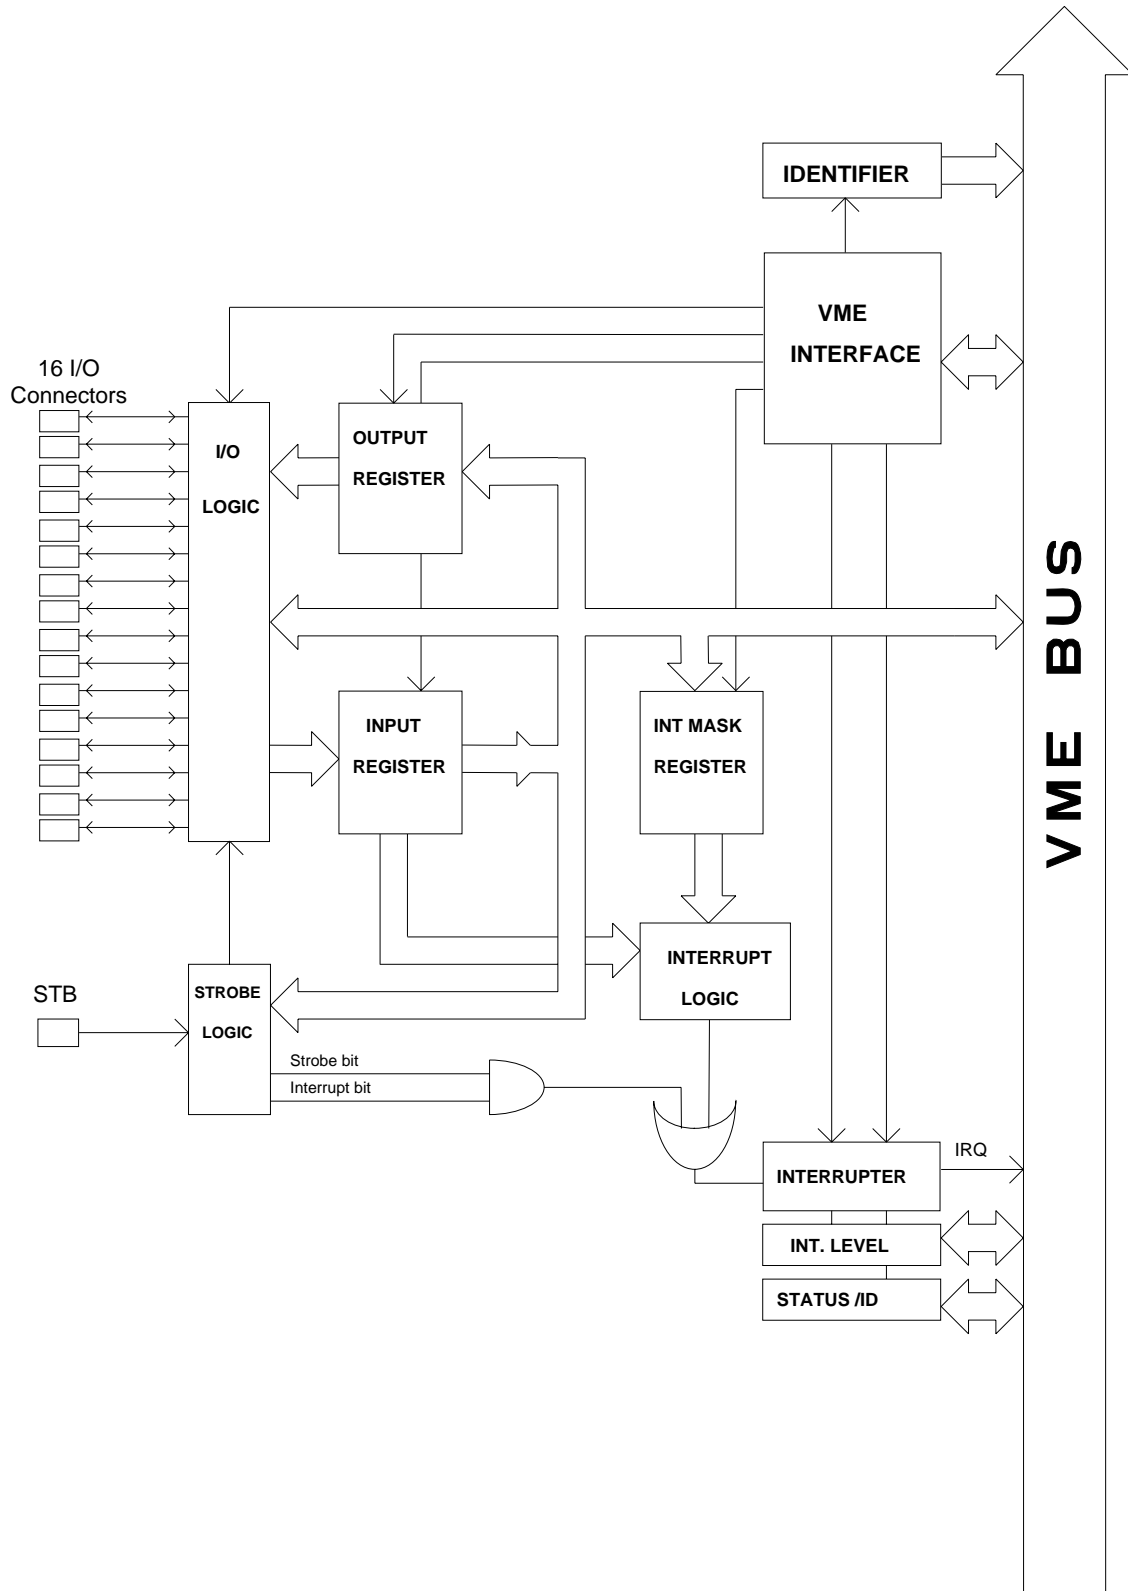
IDENTIFIER

VME
INTERFACE

16 I/O
Connectors

I/O
LOGIC

OUTPUT
REGISTER

INPUT
REGISTER

INT MASK
REGISTER

INTERRUPT
LOGIC

STB

STROBE
LOGIC

Strobe bit
Interrupt bit

INTERRUPTER

IRQ

INT. LEVEL

STATUS /ID

VME BUS